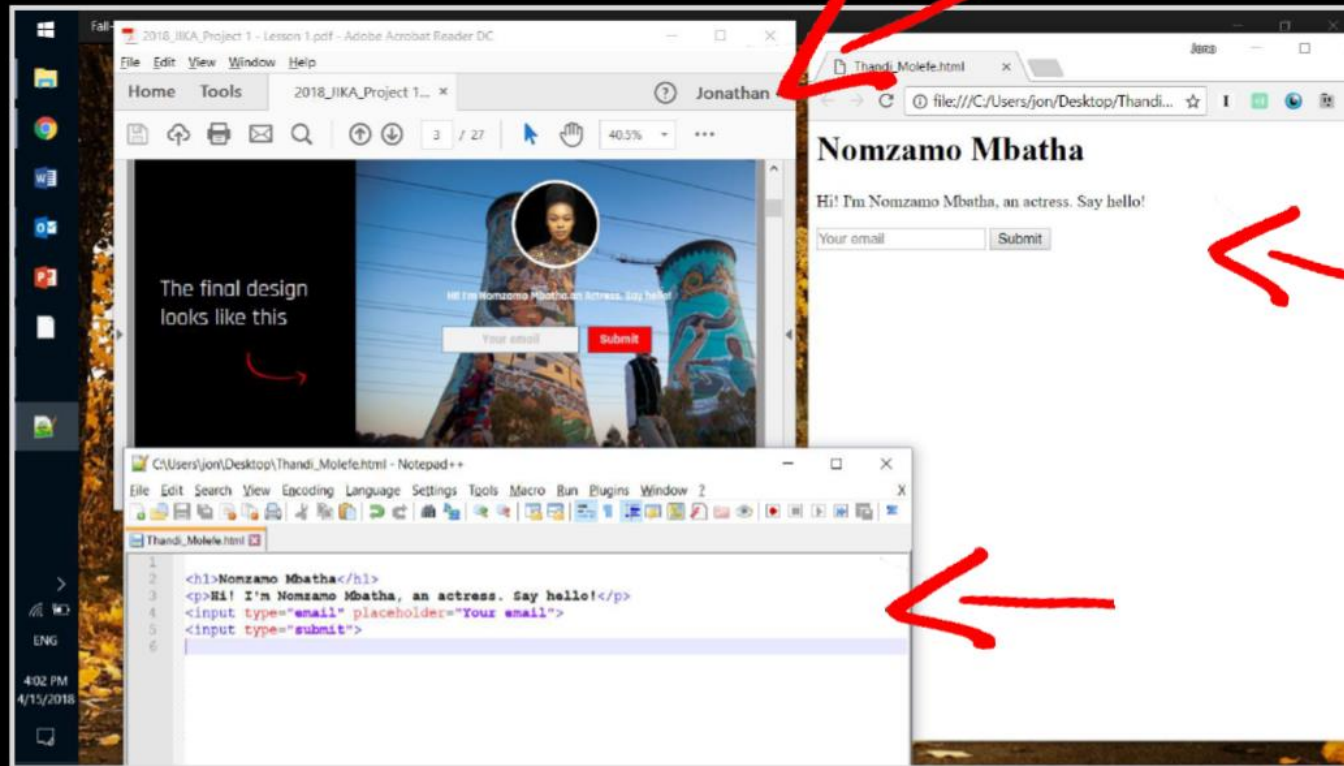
Fall-

2018_JIKA_Project 1 - Lesson 1.pdf - Adobe Acrobat Reader DC

File Edit View Window Help

Home Tools 2018_JIKA_Project 1... ×

Jonathan

3 / 27

40.5%

The final design looks like this

Hi! I'm Nomzamo Mbatha, an Actress. Say hello!

Your email

Submit

Thandi_Molefe.html ×

Jonathan

file:///C:/Users/jon/Desktop/Thandi...

Nomzamo Mbatha

Hi! I'm Nomzamo Mbatha, an actress. Say hello!

Your email

Submit

C:\Users\jon\Desktop\Thandi_Molefe.html - Notepad++

File Edit Search View Encoding Language Settings Tools Macro Run Plugins Window ?

Thandi_Molefe.html

1
2 <h1>Nomzamo Mbatha</h1>
3 <p>Hi! I'm Nomzamo Mbatha, an actress. Say hello!</p>
4 <input type="email" placeholder="Your email">
5 <input type="submit">
6

ENG

4:02 PM
4/15/2018